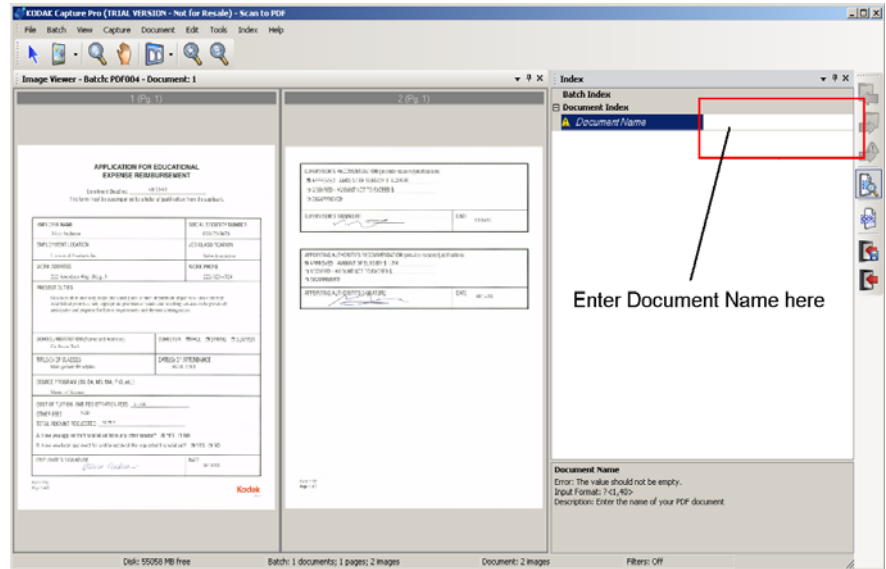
KODAK Capture Pro (TRIAL VERSION - Not for Resale) - Scan to PDF

File Batch View Capture Document Edit Tools Index Help

Image Viewer - Batch: PDF004 - Document: 1

1 (Pg. 1)

2 (Pg. 1)

APPLICATION FOR EDUCATIONAL EXPENSE REIMBURSEMENT

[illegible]

Kodak

Index

Batch Index

Document Index

Document Name

Enter Document Name here

Document Name
Error: The value should not be empty.
Input Format: ?<1,40>
Description: Enter the name of your PDF document

Disk: 55058 MB free

Batch: 1 documents; 1 pages; 2 images

Document: 2 images

Filters: Off